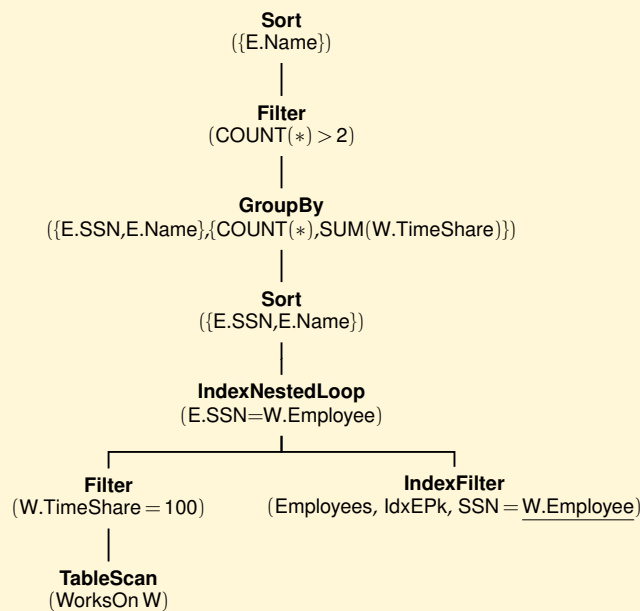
**Sort**
({E.Name})

**Filter**
(COUNT$(*) > 2$)

**GroupBy**
({E.SSN,E.Name},{COUNT$(*)$,SUM(W.TimeShare)})

**Sort**
({E.SSN,E.Name})

**IndexNestedLoop**
(E.SSN=W.Employee)

**Filter**
(W.TimeShare = 100)

**IndexFilter**
(Employees, IdxEPk, SSN = W.Employee)

**TableScan**
(WorksOn W)